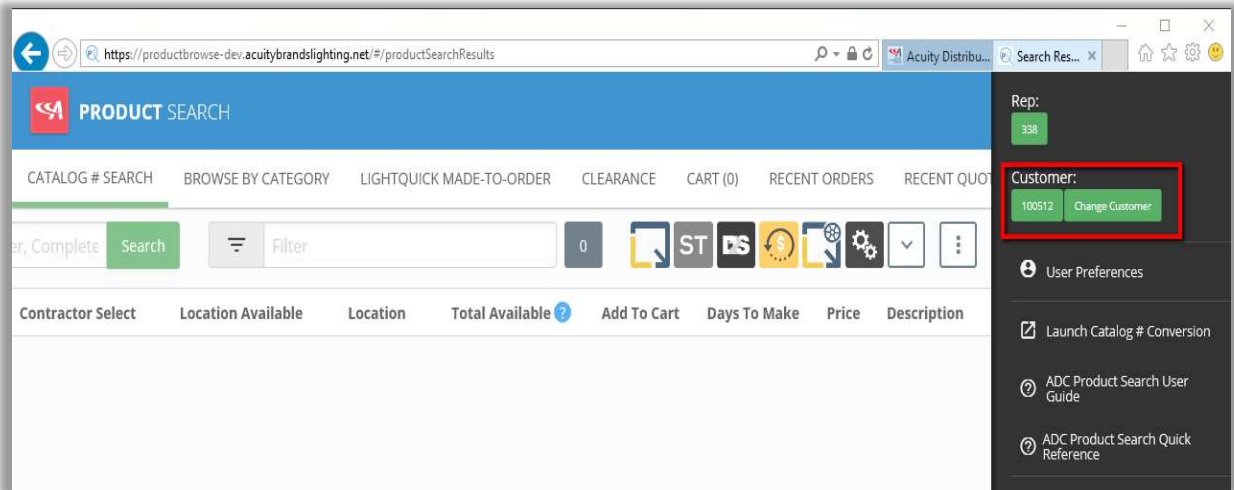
https://productbrowse-dev.acuitybrandslighting.net/#/productSearchResults

Acuity Distribu...

Search Res...

PRODUCT SEARCH

CATALOG # SEARCH

BROWSE BY CATEGORY

LIGHTQUICK MADE-TO-ORDER

CLEARANCE

CART (0)

RECENT ORDERS

RECENT QUOT

er, Complete

Search

Filter

0

ST

DS

Contractor Select

Location Available

Location

Total Available

Add To Cart

Days To Make

Price

Description

Rep:

338

Customer:

100512

Change Customer

User Preferences

Launch Catalog # Conversion

ADC Product Search User Guide

ADC Product Search Quick Reference